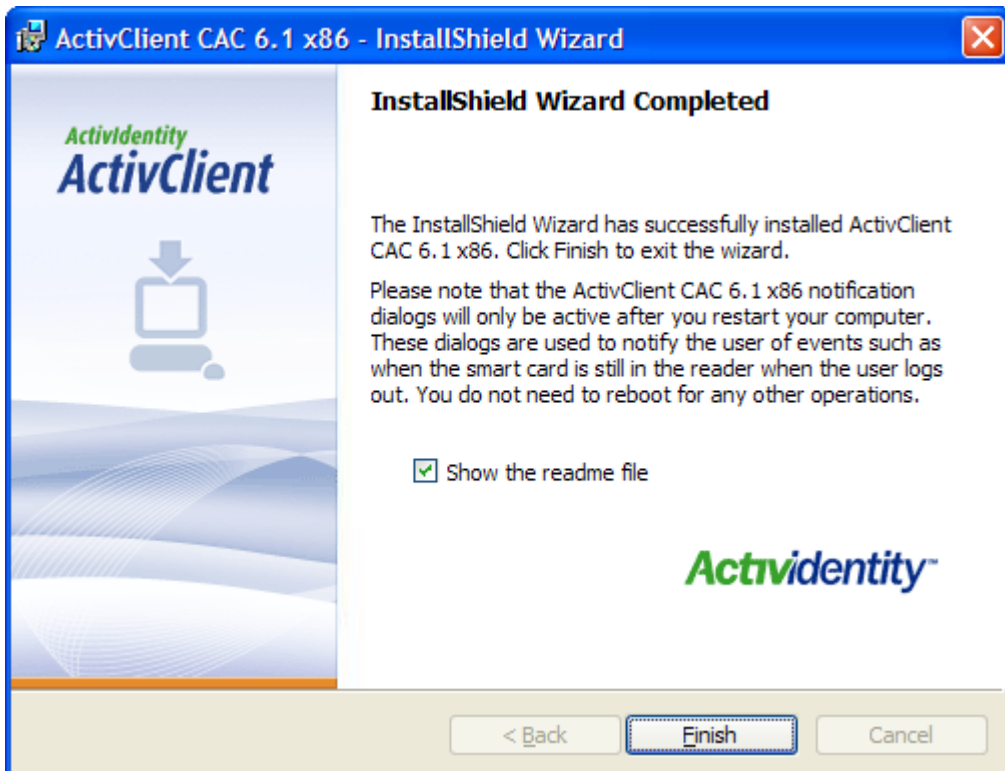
ActivClient CAC 6.1 x86 - InstallShield Wizard

ActivIdentity
ActivClient

InstallShield Wizard Completed

The InstallShield Wizard has successfully installed ActivClient CAC 6.1 x86. Click Finish to exit the wizard.

Please note that the ActivClient CAC 6.1 x86 notification dialogs will only be active after you restart your computer. These dialogs are used to notify the user of events such as when the smart card is still in the reader when the user logs out. You do not need to reboot for any other operations.

Show the readme file

ActivIdentity™

< Back
Finish
Cancel